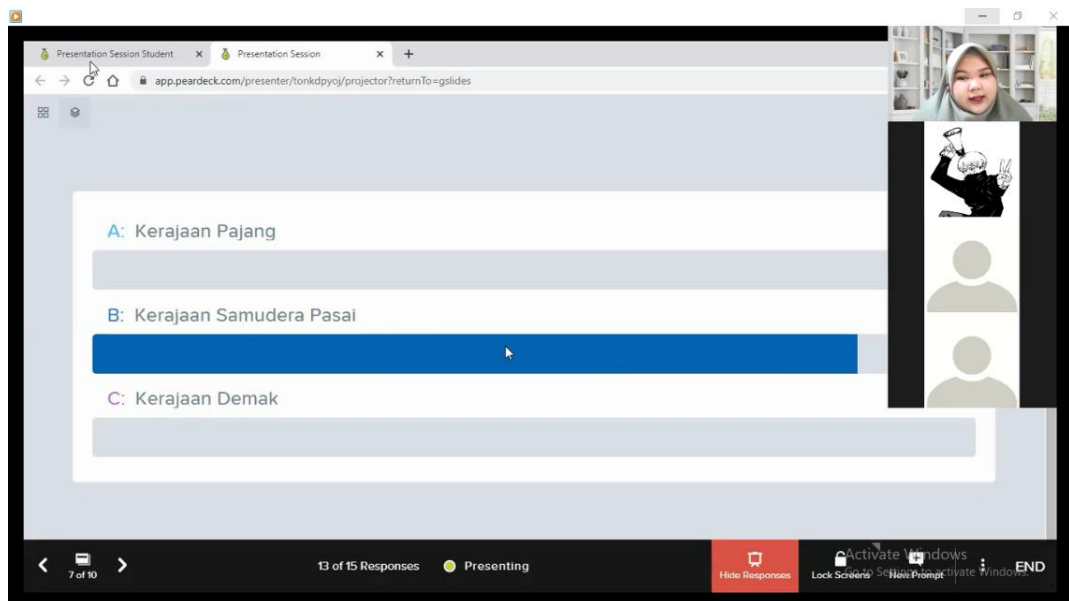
Presentation Session Student
Presentation Session
app.peardeck.com/presenter/tonkdpyoj/projector?returnTo=gslides

A: Kerajaan Pajang

B: Kerajaan Samudera Pasai

C: Kerajaan Demak

7 of 10
13 of 15 Responses
Presenting
Hide Responses
Lock Screens
New Prompt
END
Activate Windows
Go to Settings to activate Windows.